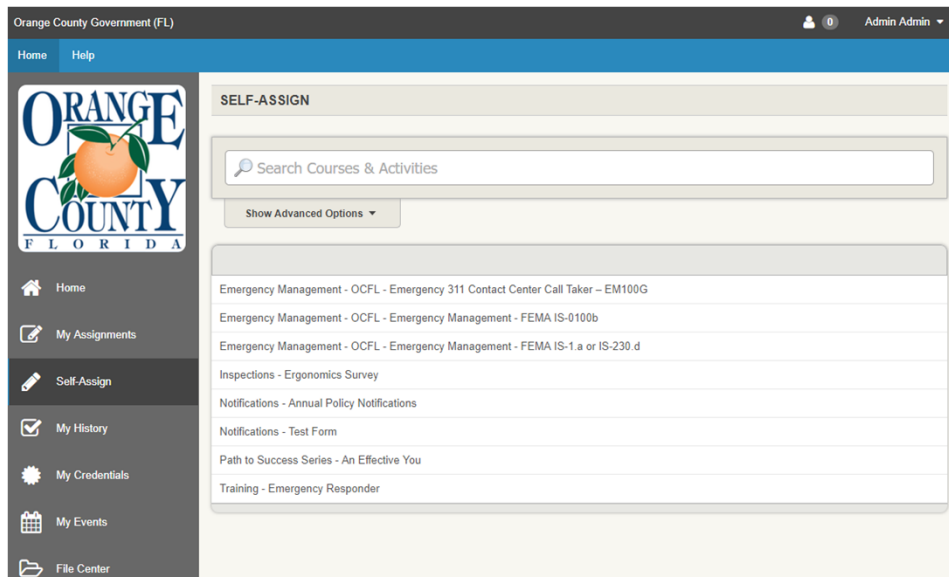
Orange County Government (FL)

0 Admin Admin

Home Help

ORANGE COUNTY FLORIDA

Home

My Assignments

Self-Assign

My History

My Credentials

My Events

File Center

SELF-ASSIGN

Search Courses & Activities

Show Advanced Options

Emergency Management - OCFL - Emergency 311 Contact Center Call Taker – EM100G

Emergency Management - OCFL - Emergency Management - FEMA IS-0100b

Emergency Management - OCFL - Emergency Management - FEMA IS-1.a or IS-230.d

Inspections - Ergonomics Survey

Notifications - Annual Policy Notifications

Notifications - Test Form

Path to Success Series - An Effective You

Training - Emergency Responder